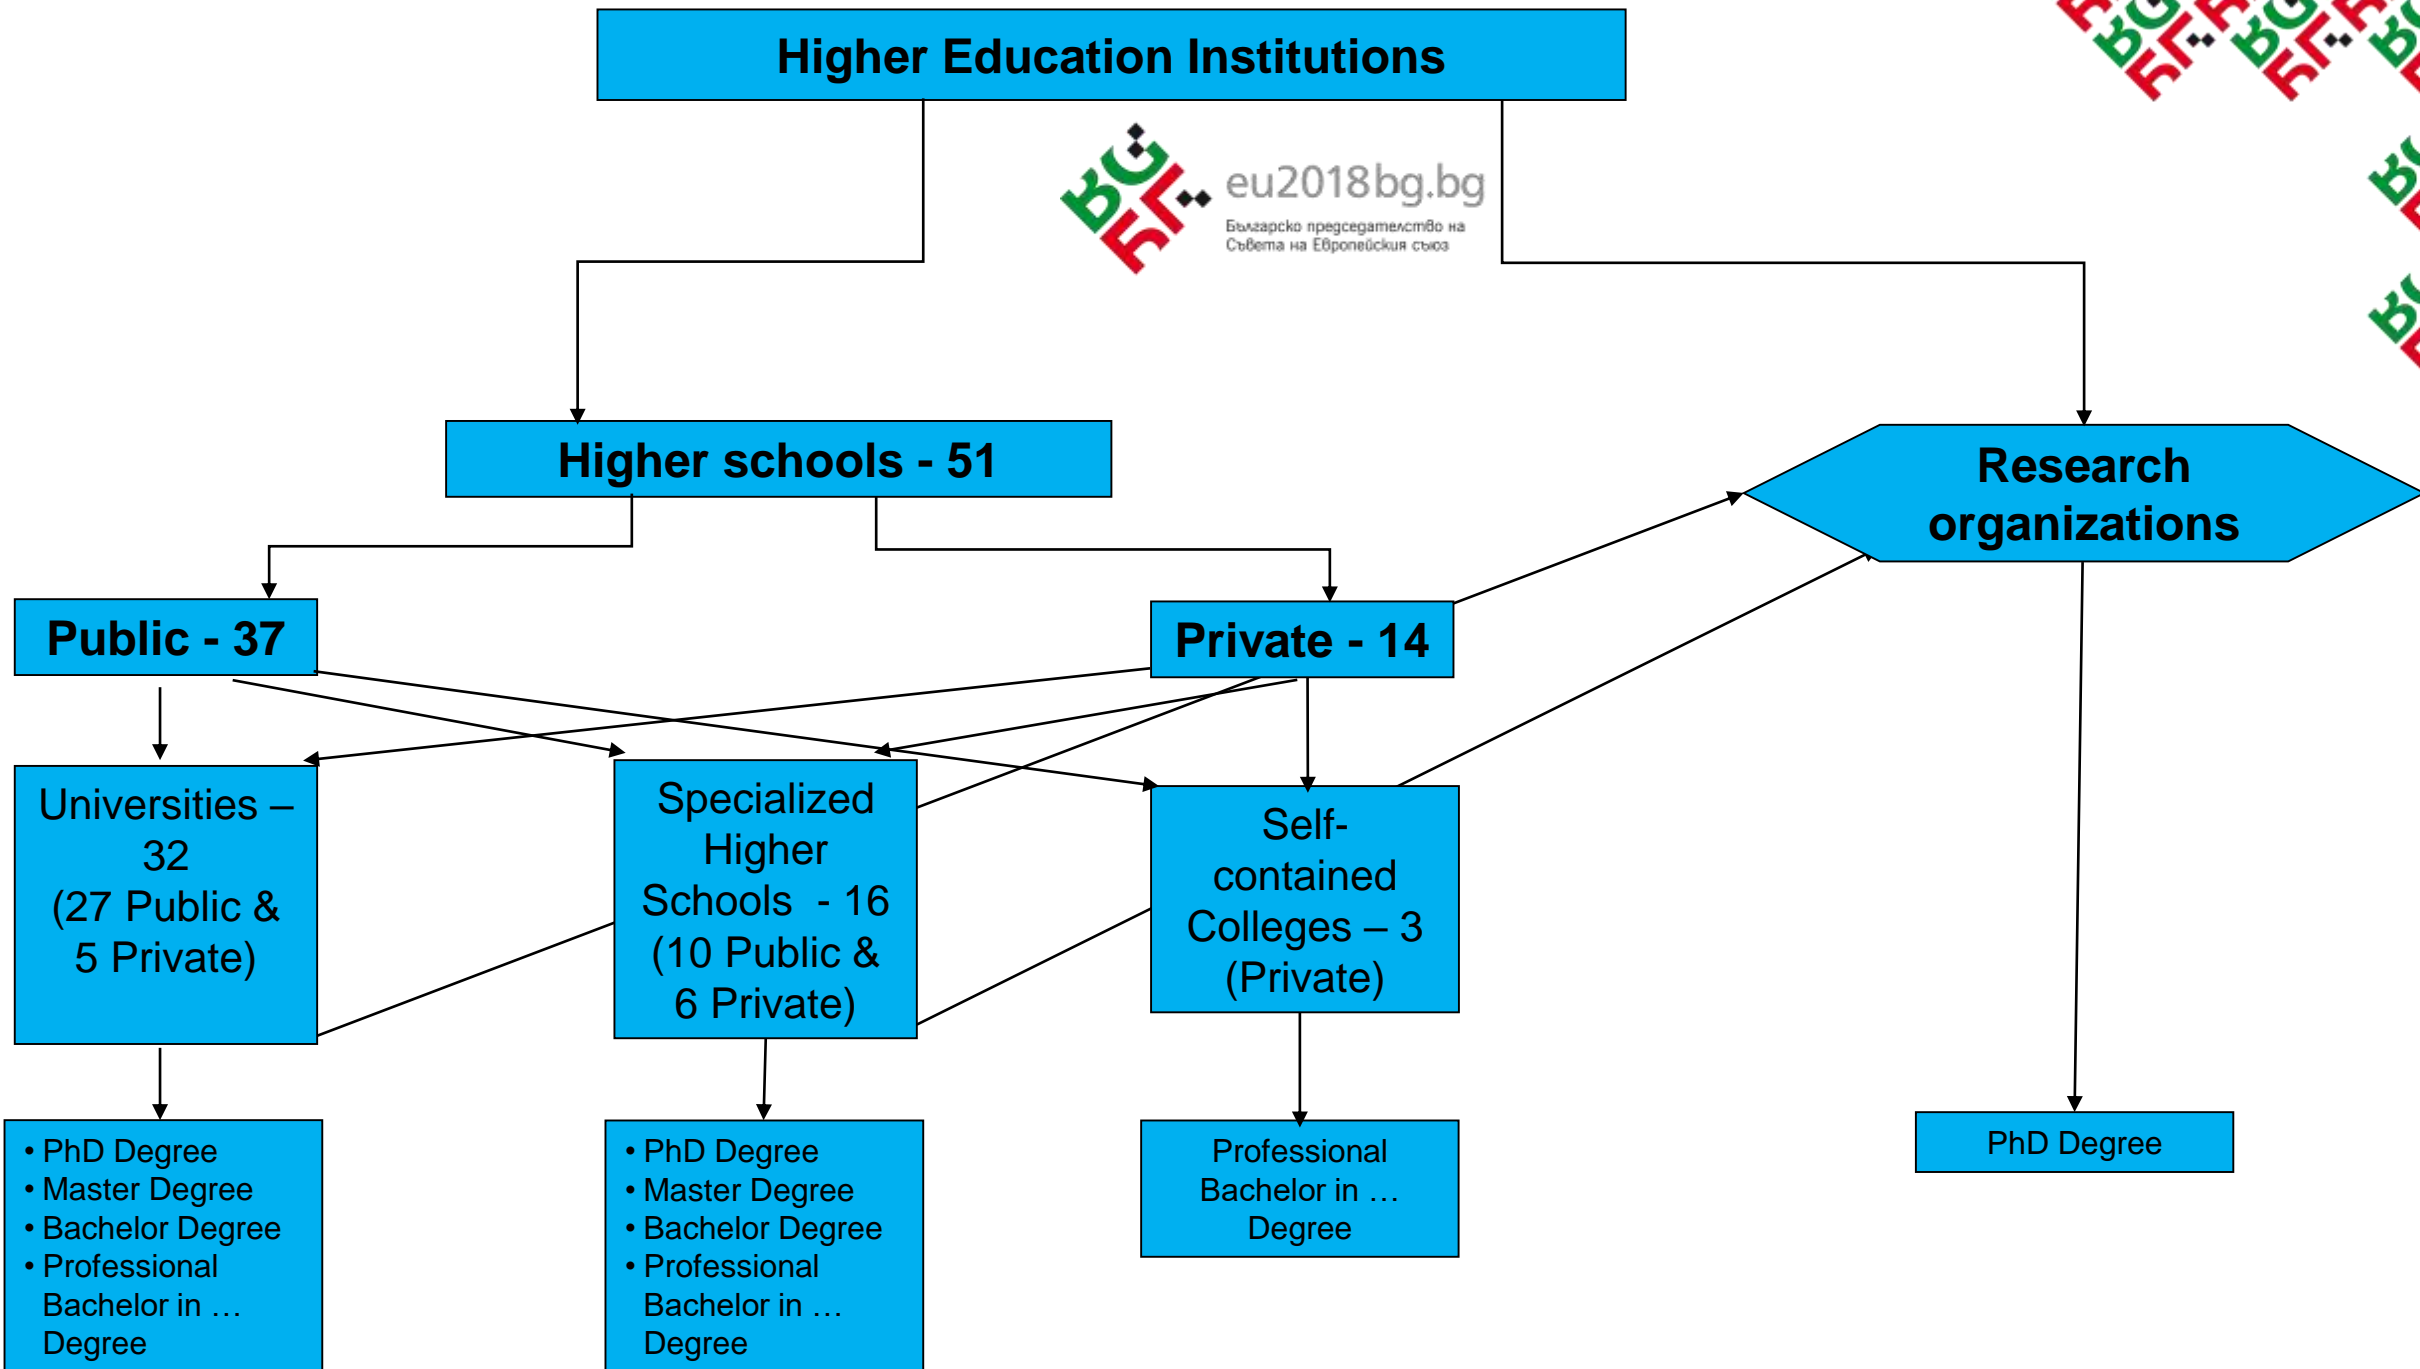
Higher Education Institutions

BG
eu2018bg.bg
Българско председателство на Съвета на Европейския съюз

Higher schools - 51

Research organizations

Public - 37

Private - 14

Universities – 32
(27 Public & 5 Private)

Specialized Higher Schools - 16
(10 Public & 6 Private)

Self-contained Colleges – 3
(Private)

• PhD Degree
• Master Degree
• Bachelor Degree
• Professional Bachelor in … Degree

• PhD Degree
• Master Degree
• Bachelor Degree
• Professional Bachelor in … Degree

Professional Bachelor in … Degree

PhD Degree